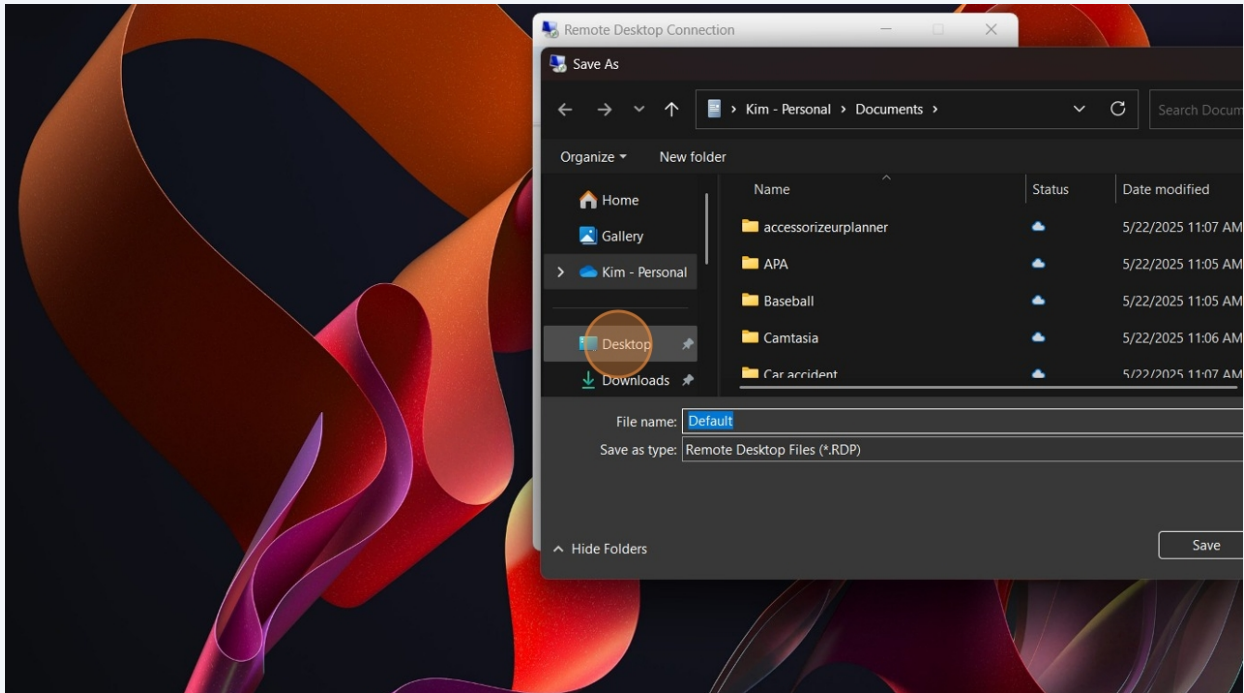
Remote Desktop Connection

Save As

Kim - Personal › Documents ›

Search Docum

Organize ▾ New folder

Home
Gallery
Kim - Personal
Desktop
Downloads

| Name | Status | Date modified |
|---|---|---|
| accessorizeurplanner | | 5/22/2025 11:07 AM |
| APA | | 5/22/2025 11:05 AM |
| Baseball | | 5/22/2025 11:05 AM |
| Camtasia | | 5/22/2025 11:06 AM |
| Car accident | | 5/22/2025 11:07 AM |

File name: Default

Save as type: Remote Desktop Files (*.RDP)

Hide Folders

Save